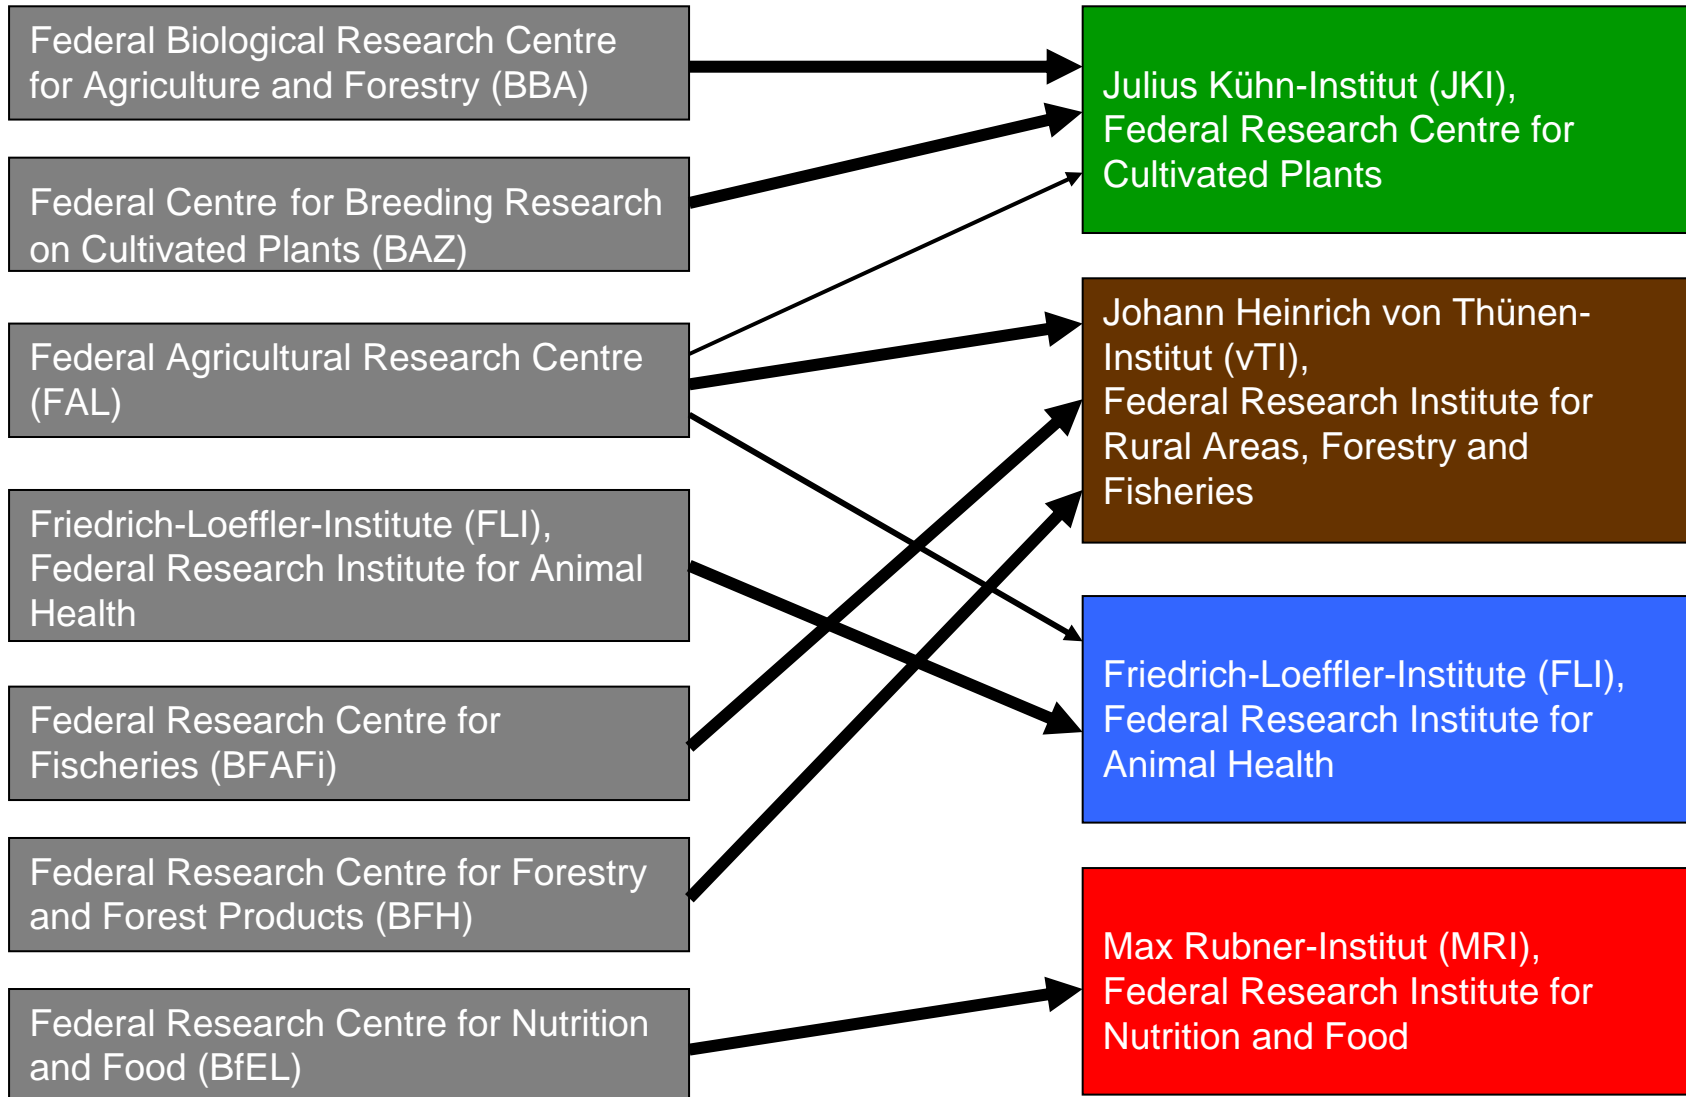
Federal Biological Research Centre for Agriculture and Forestry (BBA)

Federal Centre for Breeding Research on Cultivated Plants (BAZ)

Federal Agricultural Research Centre (FAL)

Friedrich-Loeffler-Institute (FLI), Federal Research Institute for Animal Health

Federal Research Centre for Fischeries (BFAFi)

Federal Research Centre for Forestry and Forest Products (BFH)

Federal Research Centre for Nutrition and Food (BfEL)

Julius Kühn-Institut (JKI), Federal Research Centre for Cultivated Plants

Johann Heinrich von Thünen-Institut (vTI), Federal Research Institute for Rural Areas, Forestry and Fisheries

Friedrich-Loeffler-Institute (FLI), Federal Research Institute for Animal Health

Max Rubner-Institut (MRI), Federal Research Institute for Nutrition and Food